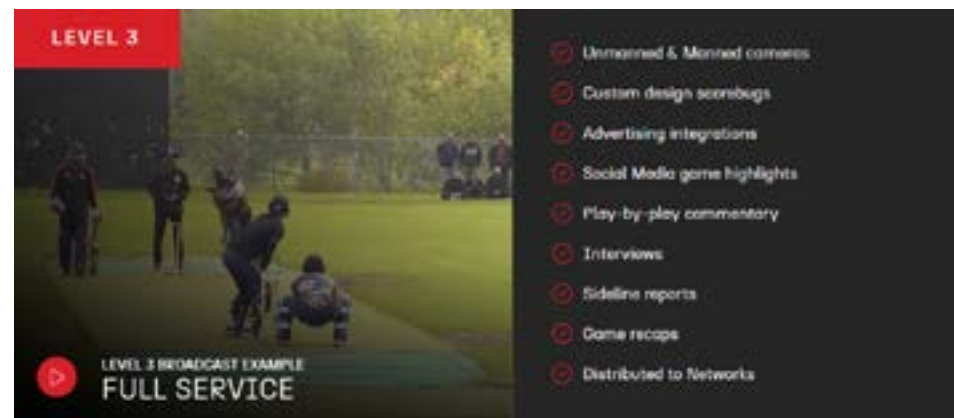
LEVEL 3

LEVEL 3 BROADCAST EXAMPLE
FULL SERVICE

Unmanned & Manned cameras
Custom design scorebugs
Advertising integrations
Social Media game highlights
Play-by-play commentary
Interviews
Sideline reports
Game recaps
Distributed to Networks